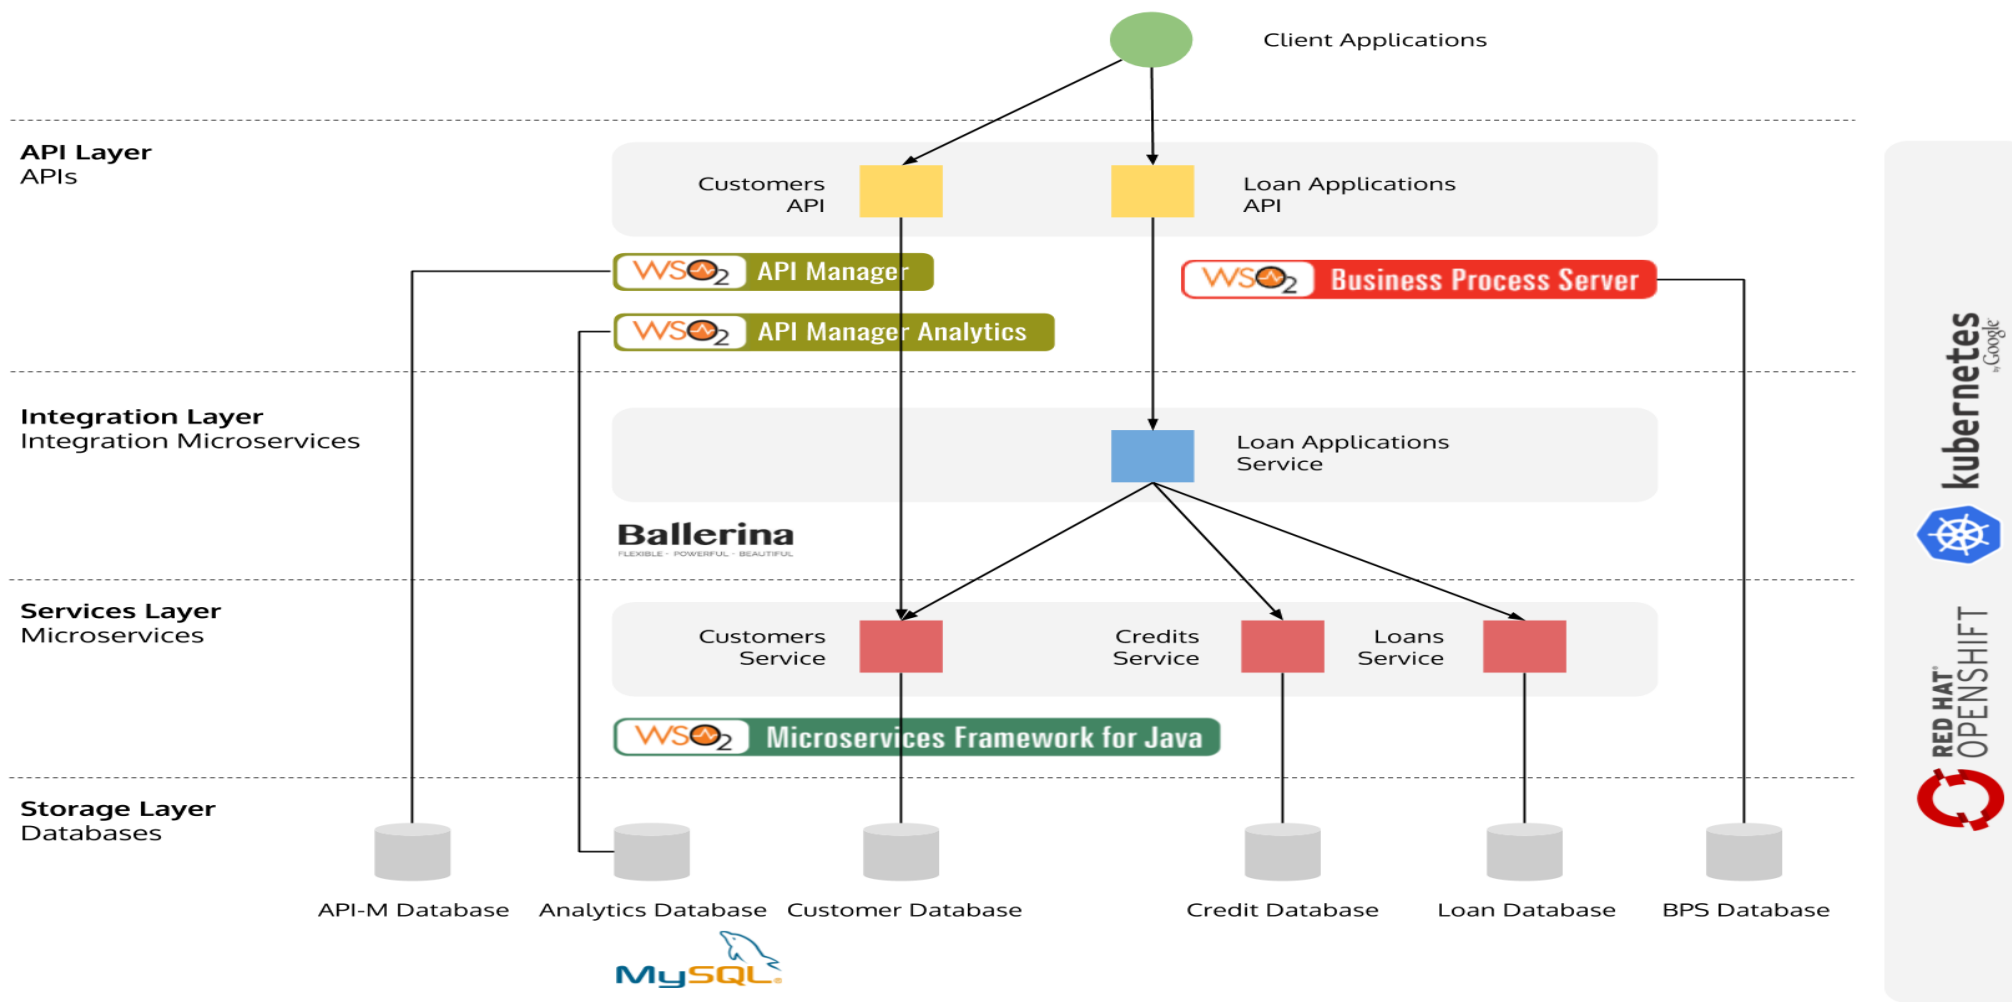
Client Applications

API Layer
APIs

Customers API

Loan Applications API

WSO2 API Manager

WSO2 Business Process Server

WSO2 API Manager Analytics

Integration Layer
Integration Microservices

Loan Applications Service

Ballerina
FLEXIBLE · POWERFUL · BEAUTIFUL

Services Layer
Microservices

Customers Service

Credits Service

Loans Service

WSO2 Microservices Framework for Java

Storage Layer
Databases

API-M Database

Analytics Database

Customer Database

Credit Database

Loan Database

BPS Database

MySQL

kubernetes by Google

RED HAT OPENSHIFT